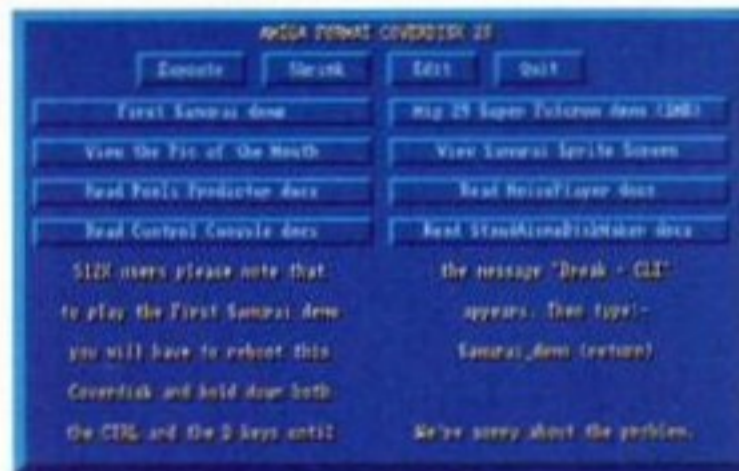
AMIGA FORMAT COVERDISK 27

Execute

Shrink

Edit

Quit

First Samurai demo

Mig 29 Super Fulcrum demo (1MB)

View the Pic of the Month

View Samurai Sprite Screen

Read Pools Predictor docs

Read NoisePlayer docs

Read Control Console docs

Read StandAloneDiskMaker docs

512K users please note that to play the First Samurai demo you will have to reboot this Coverdisk and hold down both the CTRL and the D keys until

the message "Break - CLI" appears. Then type:- Samurai_demo (return)

We're sorry about the problem.